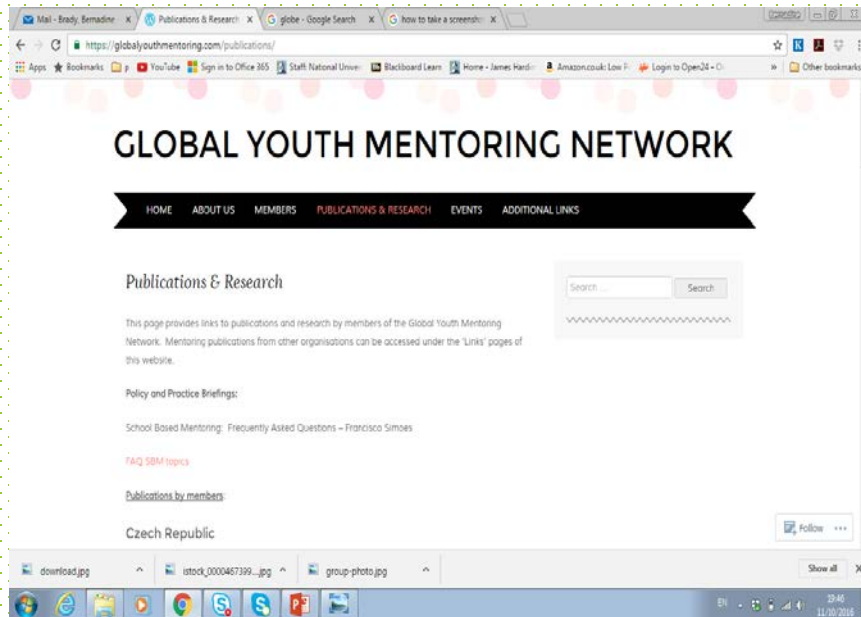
Mail - Brady, Bernadine ×
Publications & Research ×
globe - Google Search ×
how to take a screensho ×

https://globalyouthmentoring.com/publications/

Apps Bookmarks p YouTube Sign in to Office 365 Staff National Univer Blackboard Learn Home - James Hardi Amazon.co.uk: Low P Login to Open24 - O » Other bookmarks

GLOBAL YOUTH MENTORING NETWORK

HOME ABOUT US MEMBERS PUBLICATIONS & RESEARCH EVENTS ADDITIONAL LINKS

Publications & Research

Search ... Search

This page provides links to publications and research by members of the Global Youth Mentoring Network. Mentoring publications from other organisations can be accessed under the 'Links' pages of this website.

Policy and Practice Briefings:

School Based Mentoring: Frequently Asked Questions – Francisco Simoes

FAQ SBM topics

Publications by members:

Czech Republic

Follow ···

download.jpg
istock_0000467399....jpg
group-photo.jpg
Show all

EN 19:46 11/10/2016